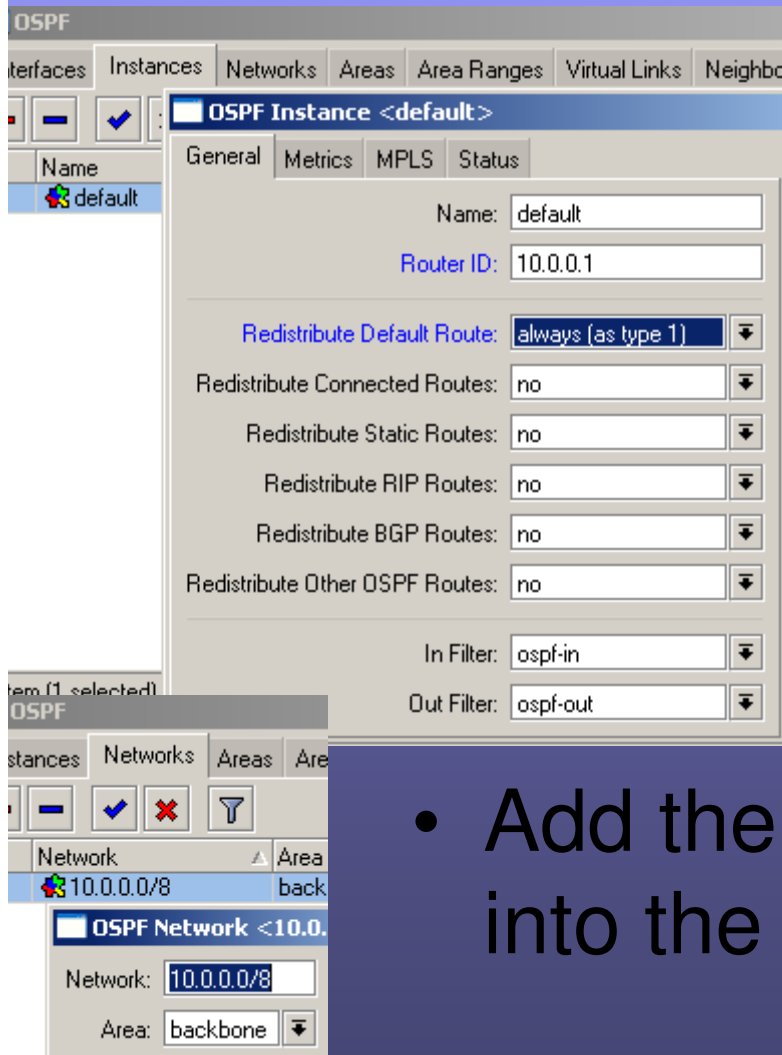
OSPF

terfaces | Instances | Networks | Areas | Area Ranges | Virtual Links | Neighbo

Name
default

tem (1 selected)

OSPF Instance <default>

General | Metrics | MPLS | Status

Name: default

Router ID: 10.0.0.1

Redistribute Default Route: always (as type 1)

Redistribute Connected Routes: no

Redistribute Static Routes: no

Redistribute RIP Routes: no

Redistribute BGP Routes: no

Redistribute Other OSPF Routes: no

In Filter: ospf-in

Out Filter: ospf-out

OSPF

stances | Networks | Areas | Are

Network | Area
10.0.0.0/8 | back

OSPF Network <10.0.

Network: 10.0.0.0/8

Area: backbone

• Add the
into the